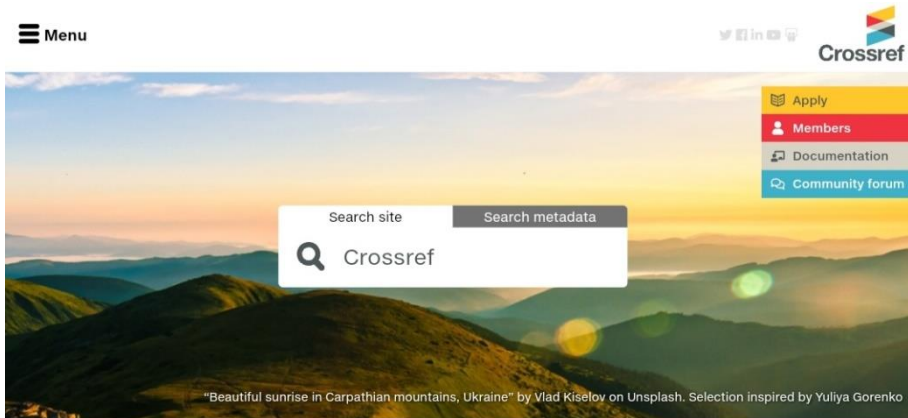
Menu

Crossref

Apply
Members
Documentation
Community forum

Search site
Search metadata

Crossref

“Beautiful sunrise in Carpathian mountains, Ukraine” by Vlad Kiselov on Unsplash. Selection inspired by Yuliya Gorenko